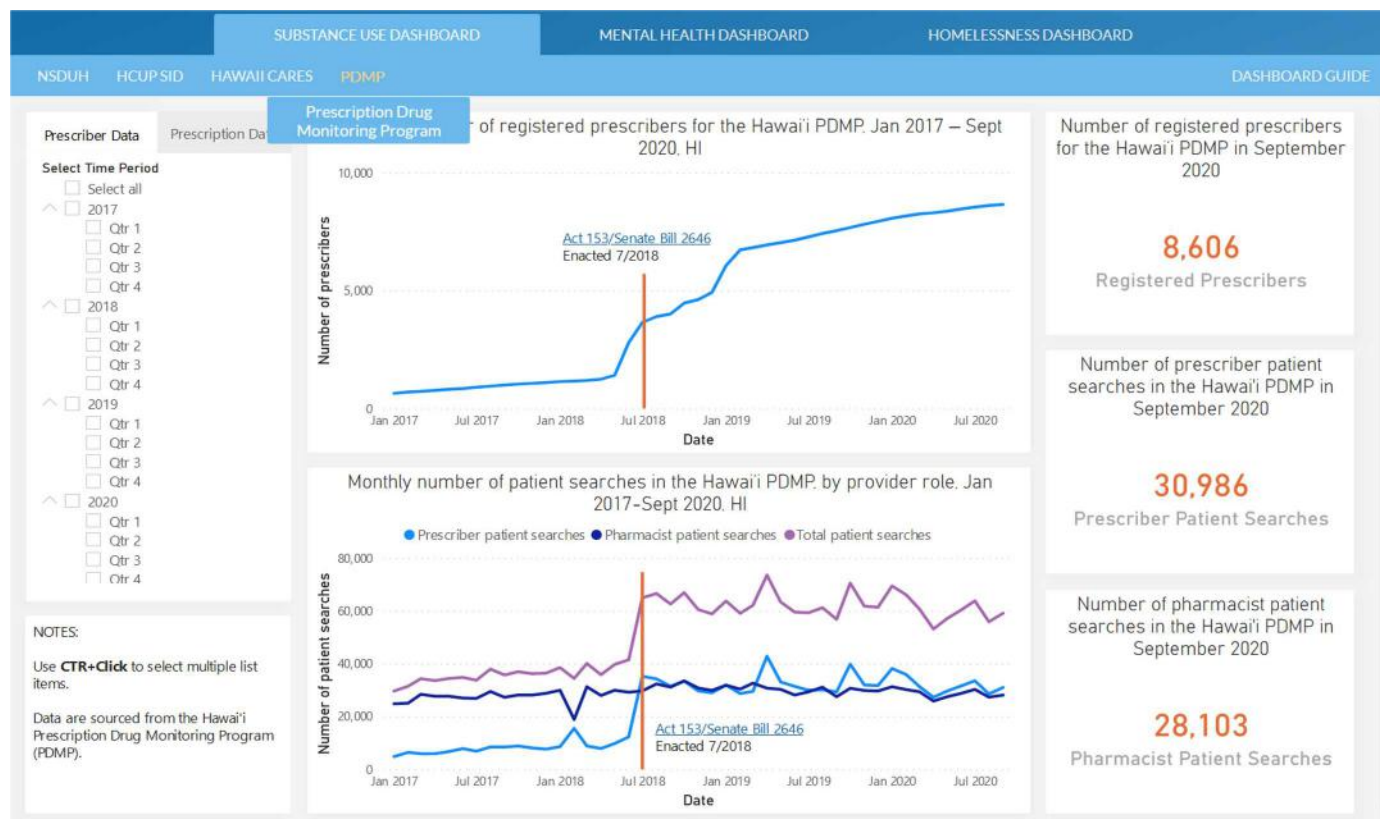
SUBSTANCE USE DASHBOARD MENTAL HEALTH DASHBOARD HOMELESSNESS DASHBOARD

NSDUH HCUP SID HAWAII CARES PDMP DASHBOARD GUIDE

Prescription Drug Monitoring Program

Prescriber Data Prescription Da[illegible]

Select Time Period
Select all
2017
Qtr 1
Qtr 2
Qtr 3
Qtr 4
2018
Qtr 1
Qtr 2
Qtr 3
Qtr 4
2019
Qtr 1
Qtr 2
Qtr 3
Qtr 4
2020
Qtr 1
Qtr 2
Qtr 3
Qtr 4

NOTES:

Use **CTR+Click** to select multiple list items.

Data are sourced from the Hawai'i Prescription Drug Monitoring Program (PDMP).

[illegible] of registered prescribers for the Hawai'i PDMP, Jan 2017 – Sept 2020, HI

10,000
5,000
0
Number of prescribers
Act 153/Senate Bill 2646
Enacted 7/2018
Jan 2017 Jul 2017 Jan 2018 Jul 2018 Jan 2019 Jul 2019 Jan 2020 Jul 2020
Date

Monthly number of patient searches in the Hawai'i PDMP, by provider role, Jan 2017–Sept 2020, HI

Prescriber patient searches Pharmacist patient searches Total patient searches

80,000
60,000
40,000
20,000
0
Number of patient searches
Act 153/Senate Bill 2646
Enacted 7/2018
Jan 2017 Jul 2017 Jan 2018 Jul 2018 Jan 2019 Jul 2019 Jan 2020 Jul 2020
Date

Number of registered prescribers for the Hawai'i PDMP in September 2020

8,606
Registered Prescribers

Number of prescriber patient searches in the Hawai'i PDMP in September 2020

30,986
Prescriber Patient Searches

Number of pharmacist patient searches in the Hawai'i PDMP in September 2020

28,103
Pharmacist Patient Searches